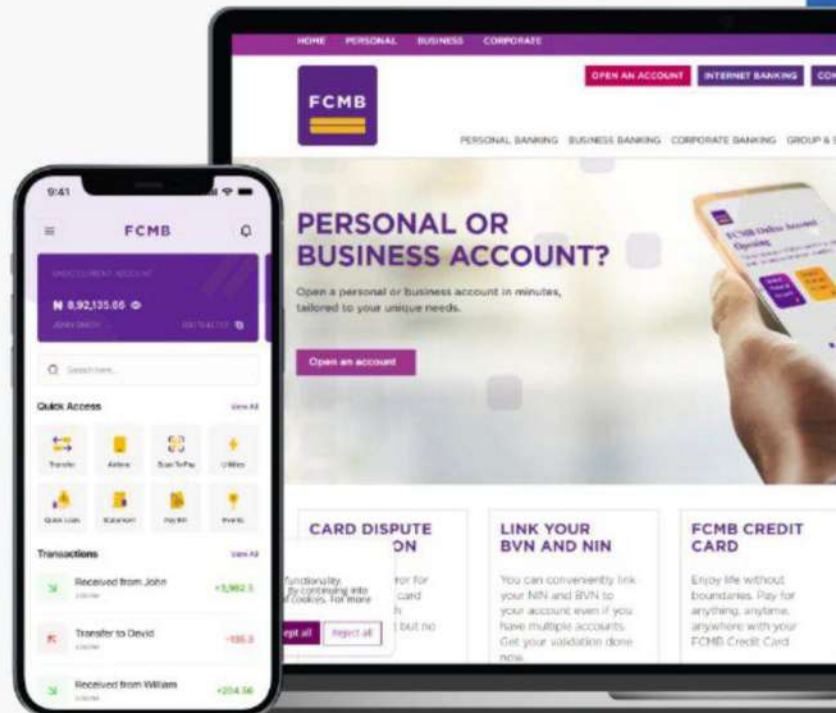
HOME PERSONAL BUSINESS CORPORATE

OPEN AN ACCOUNT INTERNET BANKING CO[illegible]

FCMB

PERSONAL BANKING BUSINESS BANKING CORPORATE BANKING GROUP & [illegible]

PERSONAL OR BUSINESS ACCOUNT?

Open a personal or business account in minutes, tailored to your unique needs.

Open an account

CARD DISPUTE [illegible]ON

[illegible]ror for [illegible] card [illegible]h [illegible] but no

LINK YOUR BVN AND NIN

You can conveniently link your NIN and BVN to your account even if you have multiple accounts. Get your validation done now.

FCMB CREDIT CARD

Enjoy life without boundaries. Pay for anything, anytime, anywhere with your FCMB Credit Card

functionality. By continuing into of cookies. For more

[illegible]pt all Reject all

9:41

FCMB

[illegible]

₦ 8,92,135.66

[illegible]

Search here...

Quick Access

View All

Transfer Airtime Scan To Pay Utilities

Quick Loan Statement Pay Bill Events

Transactions

View All

Received from John +5,962.5

Transfer to David -135.3

Received from William +204.56